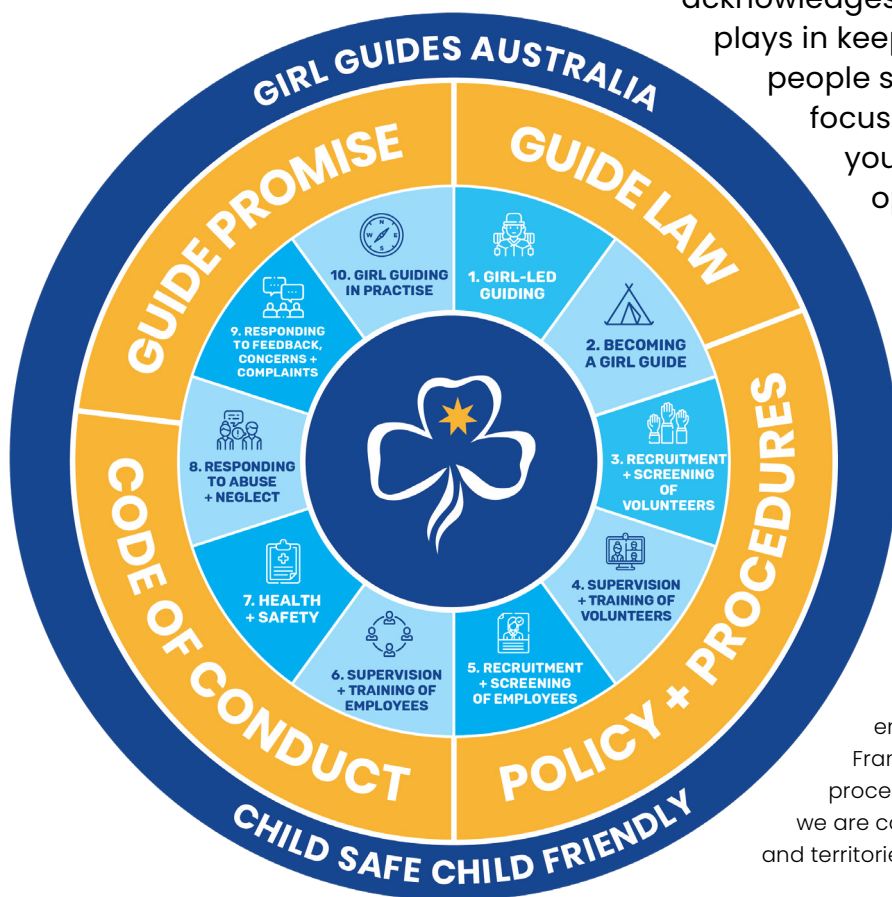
acknowledges
plays in keep
people s
focus
you
o

GIRL GUIDES AUSTRALIA

GUIDE PROMISE

GUIDE LAW

10. GIRL GUIDING IN PRACTISE

1. GIRL-LED GUIDING

2. BECOMING A GIRL GUIDE

3. RECRUITMENT + SCREENING OF VOLUNTEERS

4. SUPERVISION + TRAINING OF VOLUNTEERS

5. RECRUITMENT + SCREENING OF EMPLOYEES

6. SUPERVISION + TRAINING OF EMPLOYEES

7. HEALTH + SAFETY

8. RESPONDING TO ABUSE + NEGLECT

9. RESPONDING TO FEEDBACK, CONCERNS + COMPLAINTS

CODE OF CONDUCT

POLICY + PROCEDURES

CHILD SAFE CHILD FRIENDLY

en
Fran
proce
we are co
and territorie